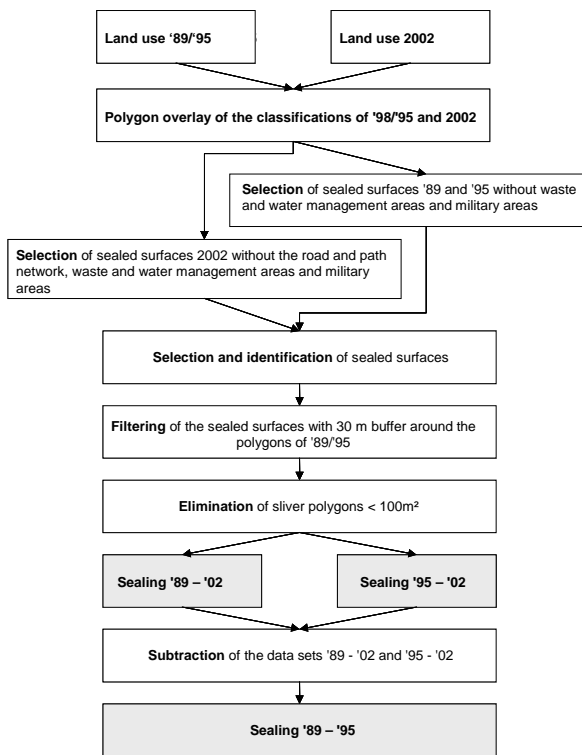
Land use '89/'95

Land use 2002

Polygon overlay of the classifications of '98/'95 and 2002

Selection of sealed surfaces '89 and '95 without waste and water management areas and military areas

Selection of sealed surfaces 2002 without the road and path network, waste and water management areas and military areas

Selection and identification of sealed surfaces

Filtering of the sealed surfaces with 30 m buffer around the polygons of '89/'95

Elimination of sliver polygons < 100m²

Sealing '89 – '02

Sealing '95 – '02

Subtraction of the data sets '89 - '02 and '95 - '02

Sealing '89 – '95